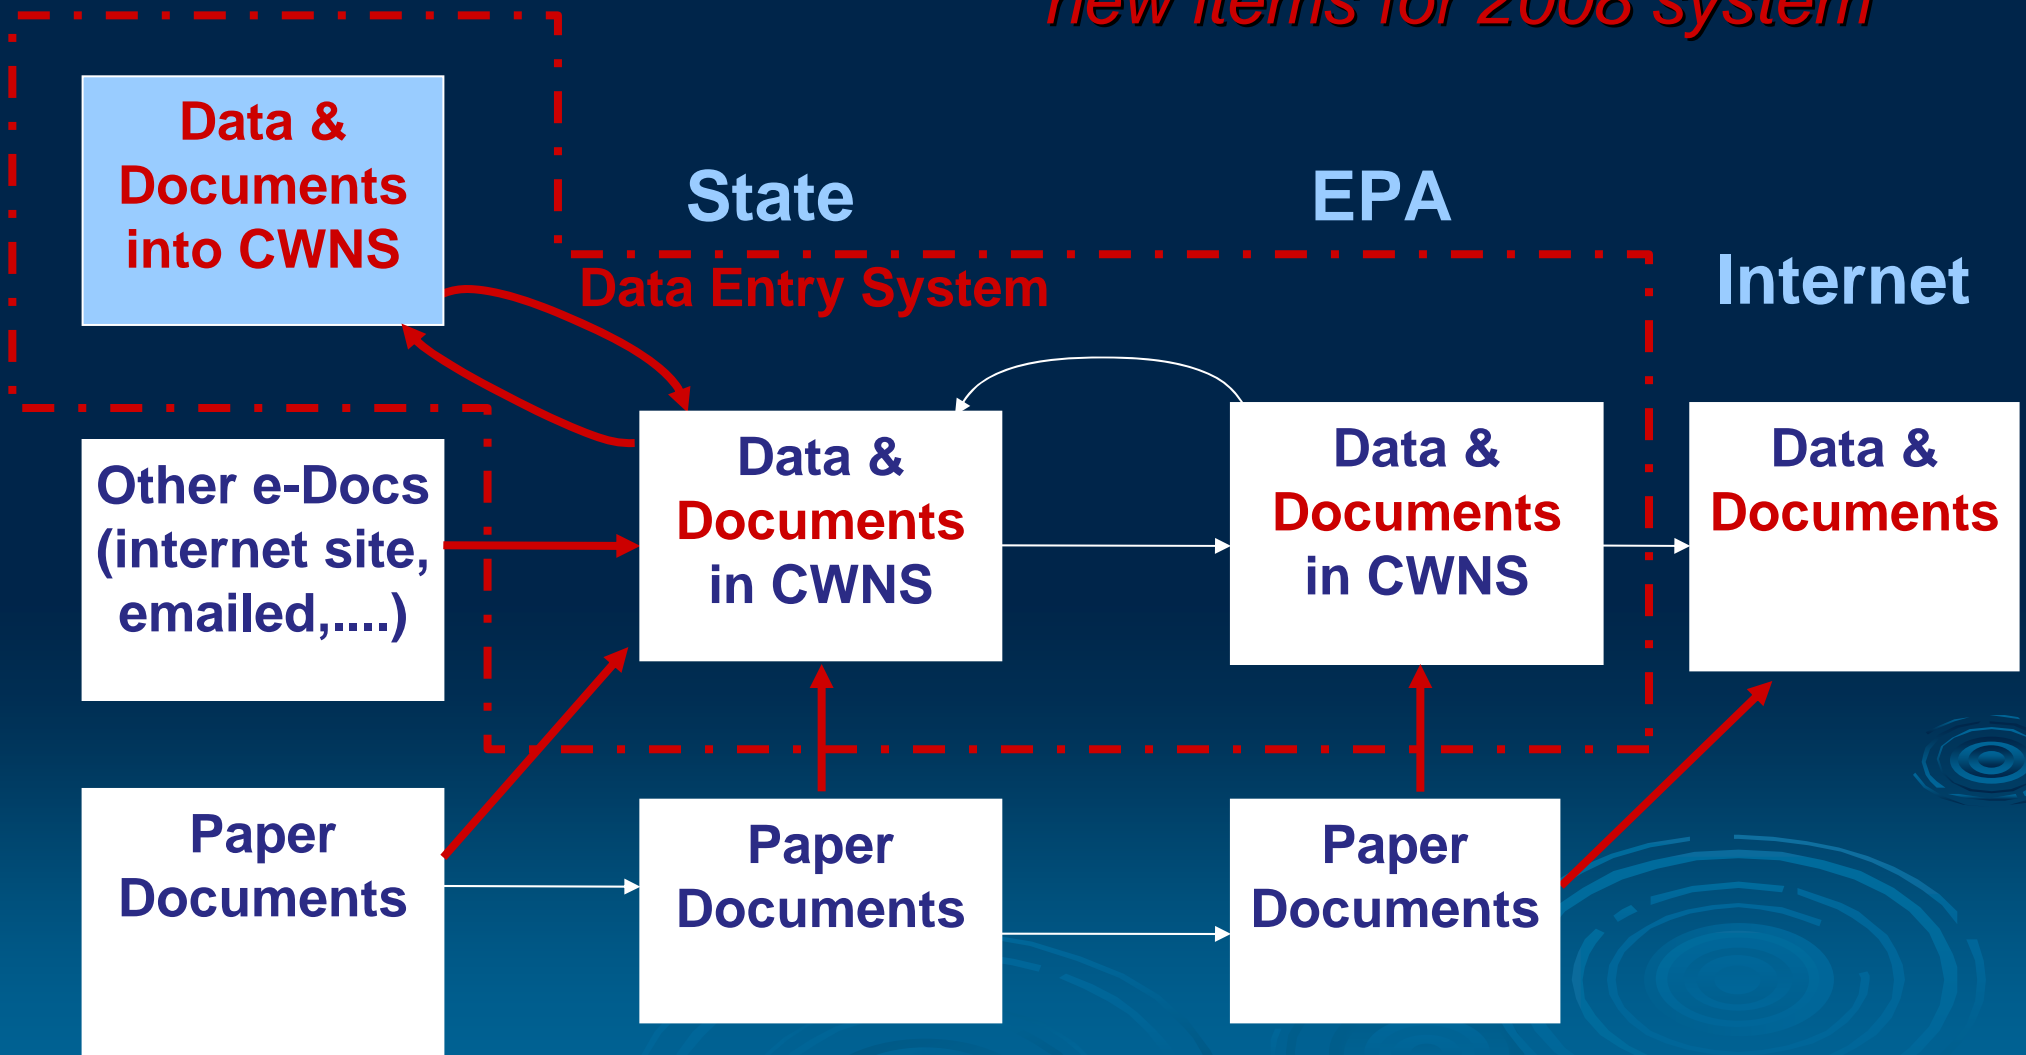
new items for 2008 system

State

EPA

Internet

Data & Documents into CWNS

Data Entry System

Other e-Docs (internet site, emailed,....)

Data & Documents in CWNS

Data & Documents in CWNS

Data & Documents

Paper Documents

Paper Documents

Paper Documents